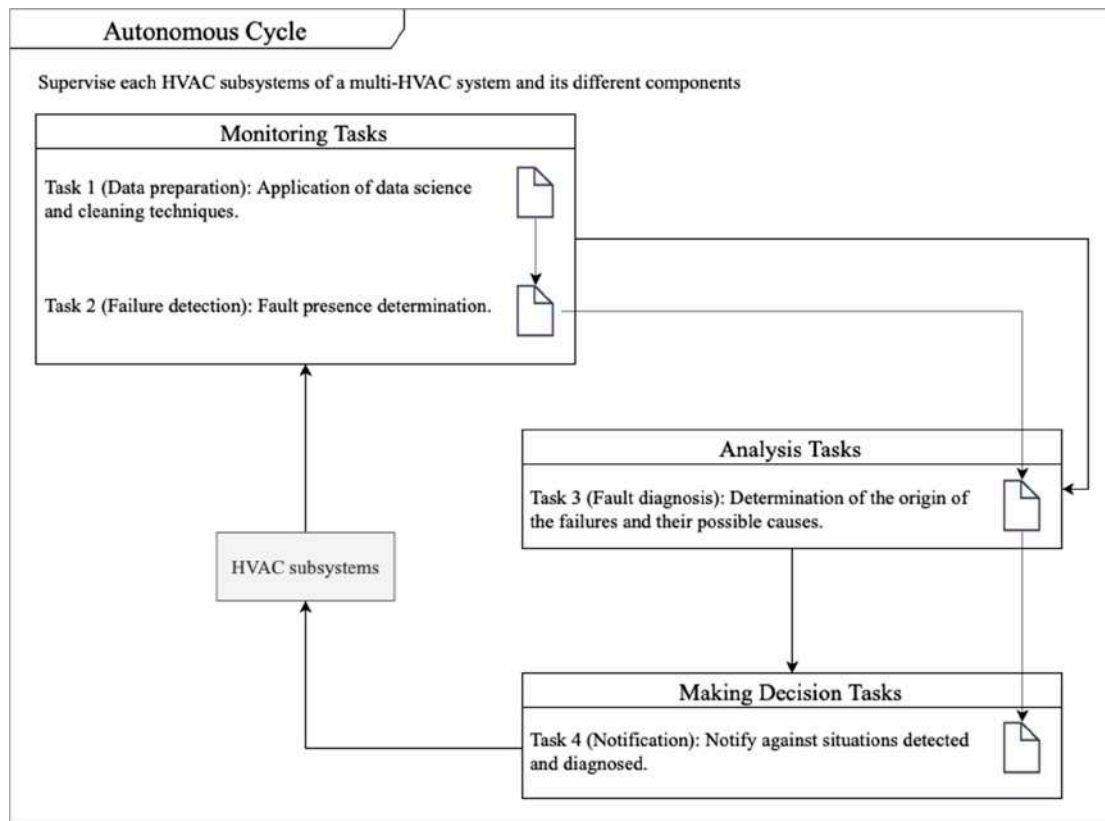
Autonomous Cycle

Supervise each HVAC subsystems of a multi-HVAC system and its different components

Monitoring Tasks

Task 1 (Data preparation): Application of data science and cleaning techniques.

Task 2 (Failure detection): Fault presence determination.

Analysis Tasks

Task 3 (Fault diagnosis): Determination of the origin of the failures and their possible causes.

HVAC subsystems

Making Decision Tasks

Task 4 (Notification): Notify against situations detected and diagnosed.